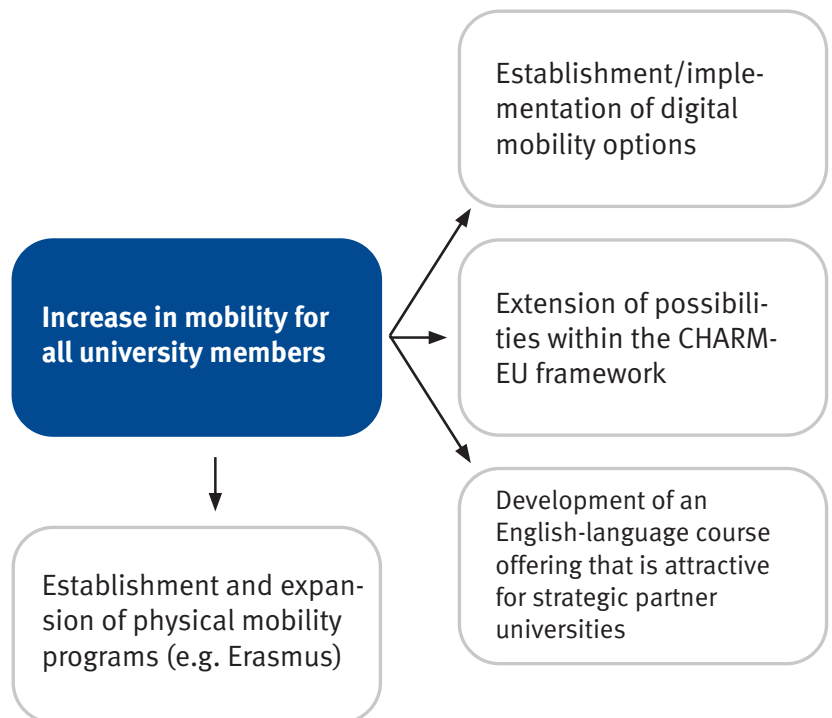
Increase in mobility for all university members

Establishment/implementation of digital mobility options

Extension of possibilities within the CHARM-EU framework

Development of an English-language course offering that is attractive for strategic partner universities

Establishment and expansion of physical mobility programs (e.g. Erasmus)